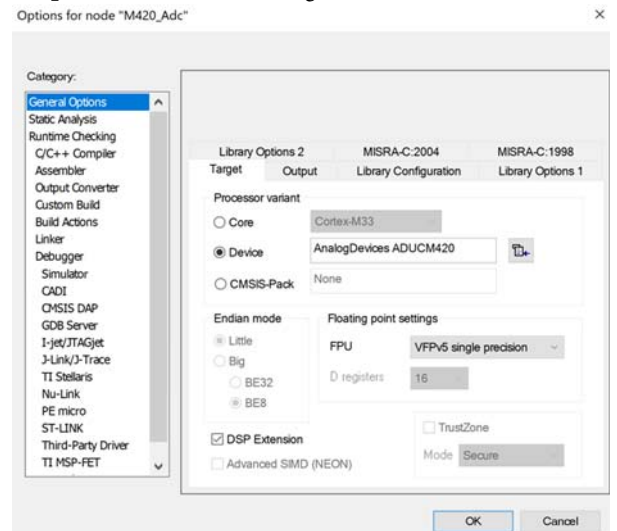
Options for node "M420_Adc"

×

Category:

General Options
Static Analysis
Runtime Checking
C/C++ Compiler
Assembler
Output Converter
Custom Build
Build Actions
Linker
Debugger
Simulator
CADI
CMSIS DAP
GDB Server
I-jet/JTAGjet
J-Link/J-Trace
TI Stellaris
Nu-Link
PE micro
ST-LINK
Third-Party Driver
TI MSP-FET

Library Options 2 | MISRA-C:2004 | MISRA-C:1998
Target | Output | Library Configuration | Library Options 1

Processor variant

Core | Cortex-M33

Device | AnalogDevices ADUCM420

CMSIS-Pack | None

Endian mode
Little
Big
BE32
BE8

Floating point settings
FPU | VFPv5 single precision
D registers | 16

DSP Extension

Advanced SIMD (NEON)

TrustZone

Mode | Secure

OK | Cancel